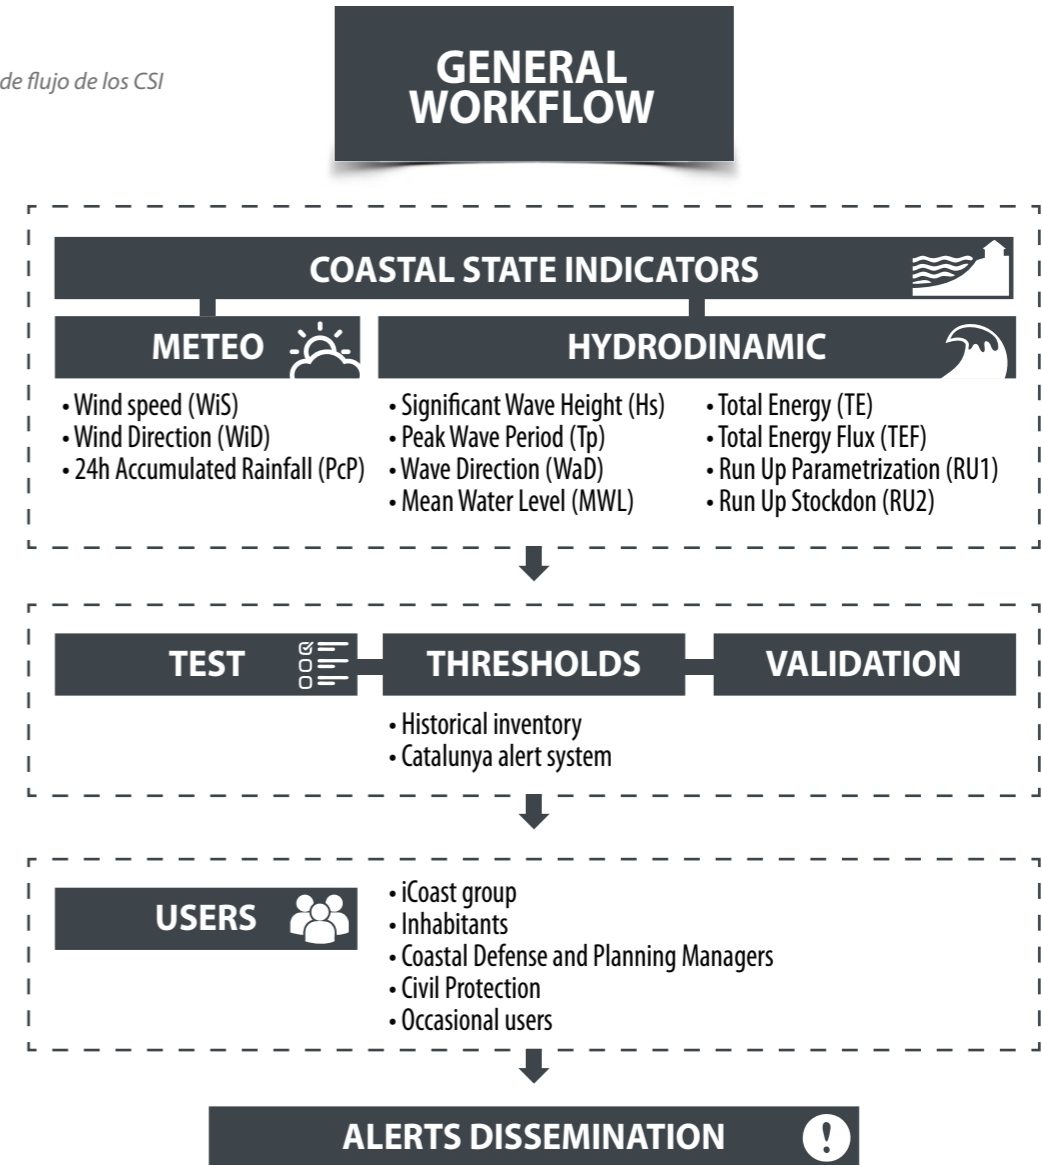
de flujo de los CSI

GENERAL WORKFLOW

COASTAL STATE INDICATORS

METEO

• Wind speed (WiS)
• Wind Direction (WiD)
• 24h Accumulated Rainfall (PcP)

HYDRODINAMIC

• Significant Wave Height (Hs)
• Peak Wave Period (Tp)
• Wave Direction (WaD)
• Mean Water Level (MWL)

• Total Energy (TE)
• Total Energy Flux (TEF)
• Run Up Parametrization (RU1)
• Run Up Stockdon (RU2)

TEST

THRESHOLDS

VALIDATION

• Historical inventory
• Catalunya alert system

USERS

• iCoast group
• Inhabitants
• Coastal Defense and Planning Managers
• Civil Protection
• Occasional users

ALERTS DISSEMINATION